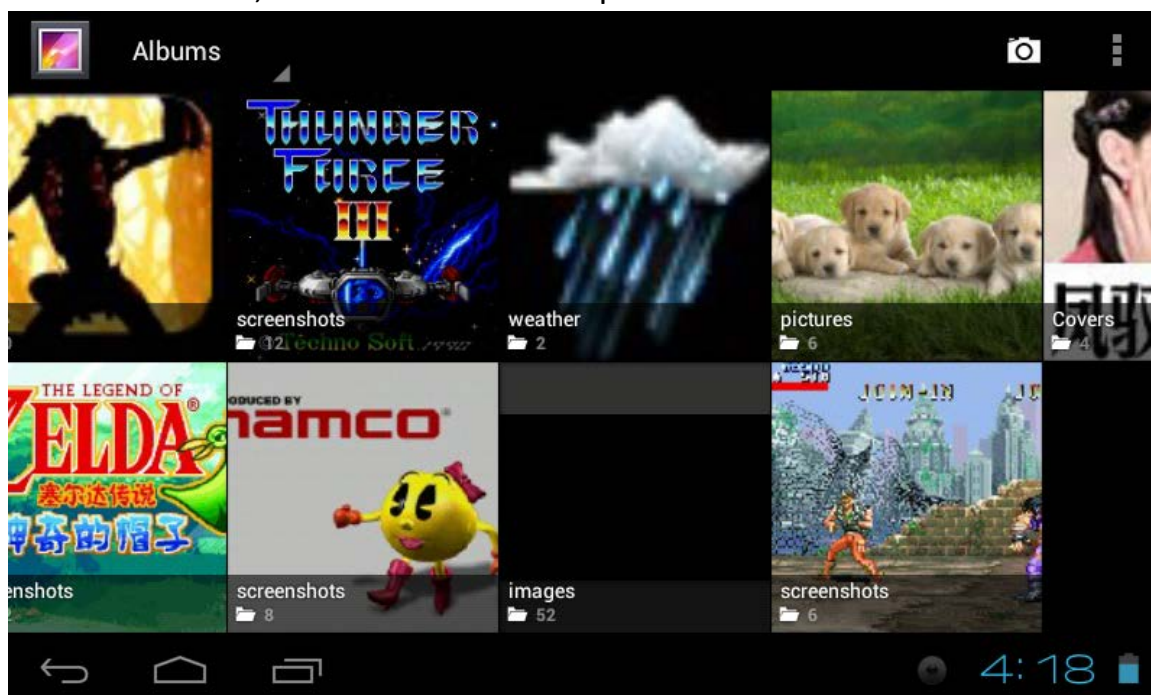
Albums

THUNDER FORCE III

screenshots
12
Techno Soft

weather
2

pictures
6

Covers
4

THE LEGEND OF ZELDA
塞尔达传说
神奇的帽子
enshots

ODUCED BY
namco
screenshots
8

images
52

JOIN-IN
screenshots
6

4:18